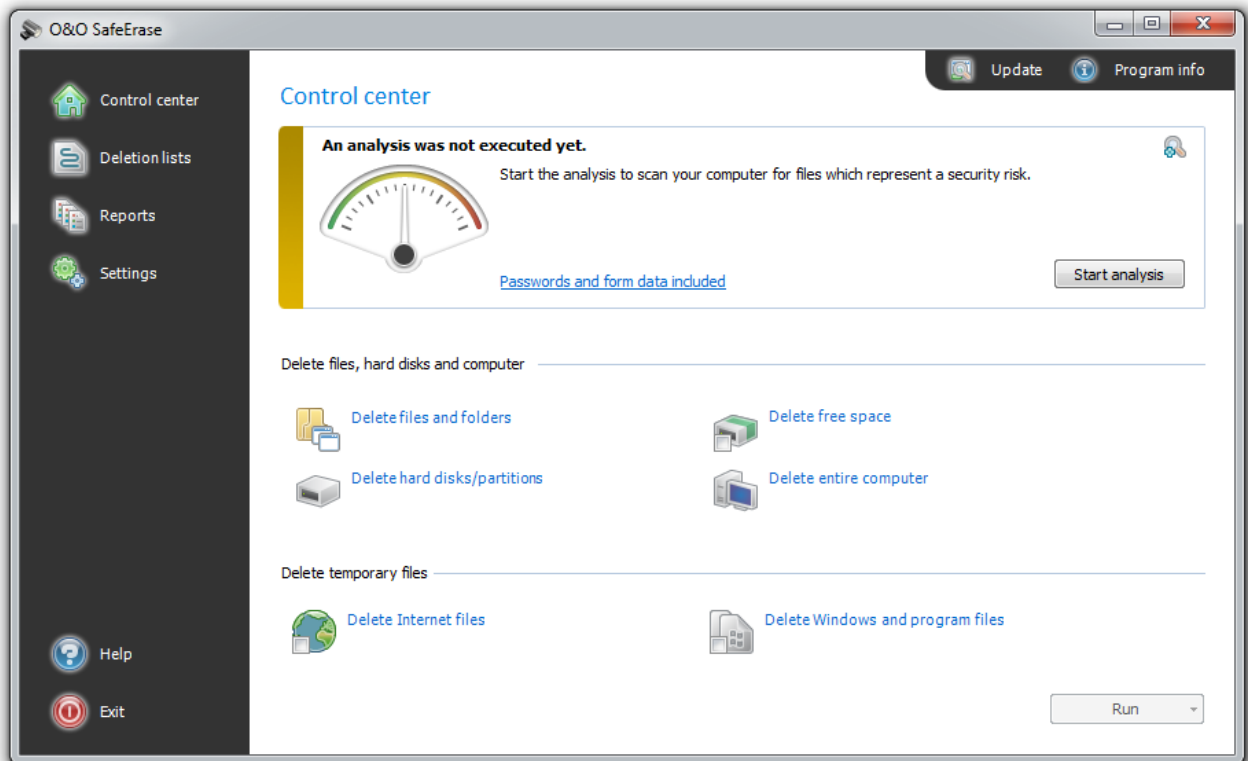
O&O SafeErase

Control center

Deletion lists

Reports

Settings

Help

Exit

Update

Program info

Control center

An analysis was not executed yet.

Start the analysis to scan your computer for files which represent a security risk.

Passwords and form data included

Start analysis

Delete files, hard disks and computer

Delete files and folders

Delete free space

Delete hard disks/partitions

Delete entire computer

Delete temporary files

Delete Internet files

Delete Windows and program files

Run